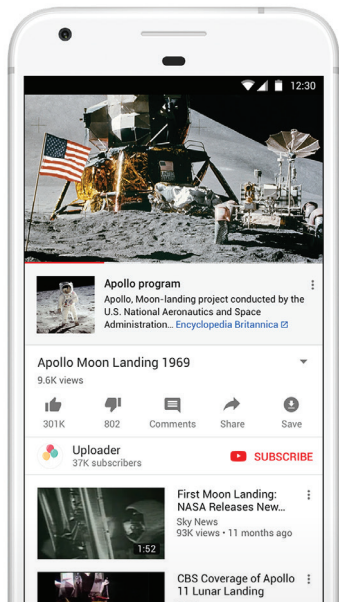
12:30

Apollo program
Apollo, Moon-landing project conducted by the U.S. National Aeronautics and Space Administration... Encyclopedia Britannica

Apollo Moon Landing 1969
9.6K views

301K
802
Comments
Share
Save

Uploader
37K subscribers
SUBSCRIBE

1:52
First Moon Landing: NASA Releases New...
Sky News
93K views • 11 months ago

CBS Coverage of Apollo 11 Lunar Landing